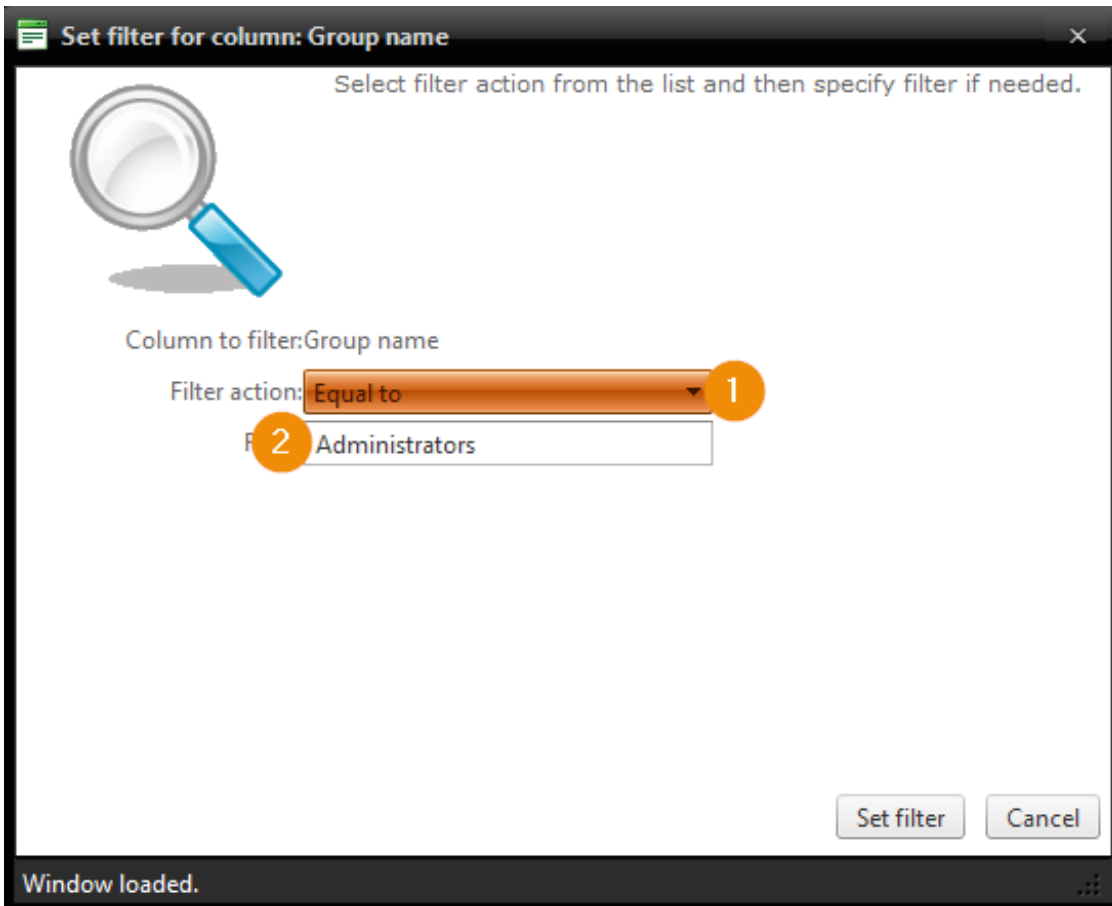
Set filter for column: Group name
×

Select filter action from the list and then specify filter if needed.

Column to filter:Group name

Filter action: Equal to
1

F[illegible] 2 Administrators

Set filter
Cancel

Window loaded.